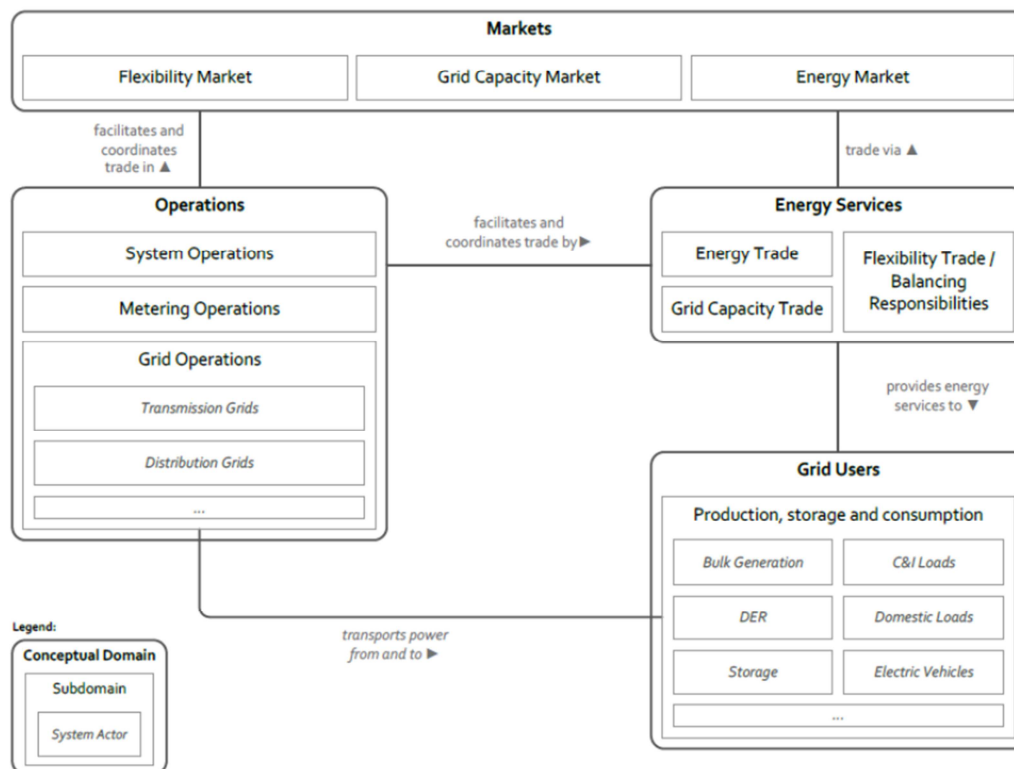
Markets

Flexibility Market

Grid Capacity Market

Energy Market

facilitates and coordinates trade in ▲

trade via ▲

Operations

System Operations

Metering Operations

Grid Operations

Transmission Grids

Distribution Grids

...

facilitates and coordinates trade by ▶

Energy Services

Energy Trade

Grid Capacity Trade

Flexibility Trade / Balancing Responsibilities

provides energy services to ▼

Grid Users

Production, storage and consumption

Bulk Generation

C&I Loads

DER

Domestic Loads

Storage

Electric Vehicles

...

transports power from and to ▶

Legend:

Conceptual Domain

Subdomain

System Actor